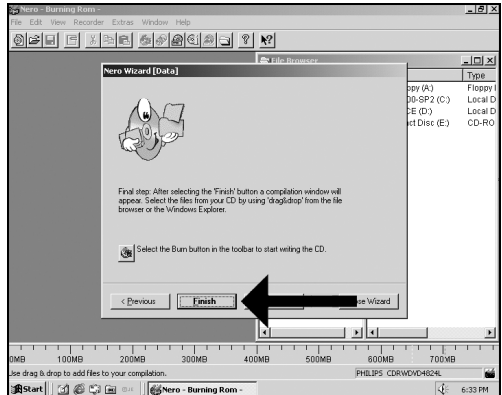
Nero - Burning Rom -
File Edit View Recorder Extras Window Help
File Browser
Type
Nero Wizard [Data]
ppy (A:) Floppy
00-SP2 (C:) Local D
CE (D:) Local D
ct Disc (E:) CD-RO
Final step: After selecting the 'Finish' button a compilation window will appear. Select the files from your CD by using 'drag&drop' from the file browser or the Windows Explorer.
Select the Burn button in the toolbar to start writing the CD.
< Previous
Finish
se Wizard
0MB 100MB 200MB 300MB 400MB 500MB 600MB 700MB
Use drag & drop to add files to your compilation.
PHILIPS CDRWDVD4824L
Start
Nero - Burning Rom -
6:33 PM